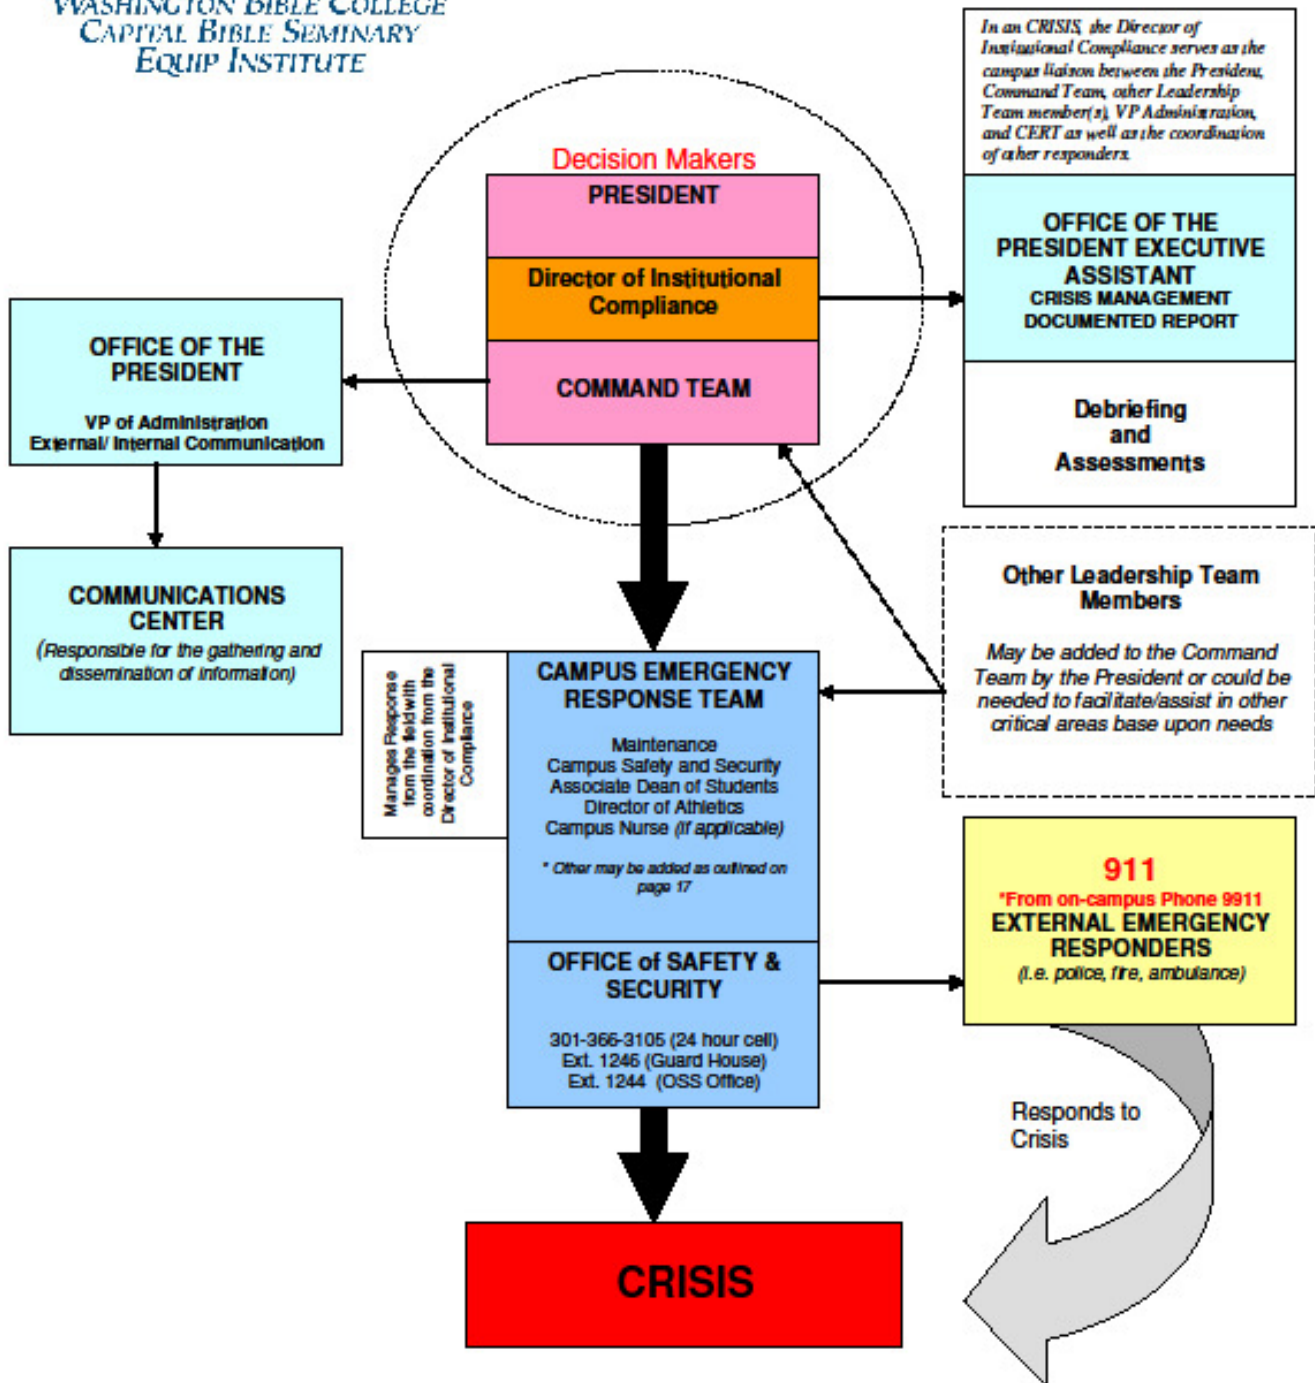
WASHINGTON BIBLE COLLEGE
CAPITAL BIBLE SEMINARY
EQUIP INSTITUTE

In an CRISIS, the Director of Institutional Compliance serves as the campus liaison between the President, Command Team, other Leadership Team member(s), VP Administration, and CERT as well as the coordination of other responders.

Decision Makers

PRESIDENT

Director of Institutional Compliance

COMMAND TEAM

OFFICE OF THE PRESIDENT EXECUTIVE ASSISTANT
CRISIS MANAGEMENT DOCUMENTED REPORT

Debriefing and Assessments

OFFICE OF THE PRESIDENT

VP of Administration
External/ Internal Communication

COMMUNICATIONS CENTER
(Responsible for the gathering and dissemination of information)

Other Leadership Team Members

May be added to the Command Team by the President or could be needed to facilitate/assist in other critical areas base upon needs

Manages Response from the field with coordination from the Director of Institutional Compliance

CAMPUS EMERGENCY RESPONSE TEAM

Maintenance
Campus Safety and Security
Associate Dean of Students
Director of Athletics
Campus Nurse (if applicable)

* Other may be added as outlined on page 17

OFFICE of SAFETY & SECURITY

301-366-3105 (24 hour cell)
Ext. 1246 (Guard House)
Ext. 1244 (OSS Office)

911
*From on-campus Phone 9911
EXTERNAL EMERGENCY RESPONDERS
(i.e. police, fire, ambulance)

Responds to Crisis

CRISIS